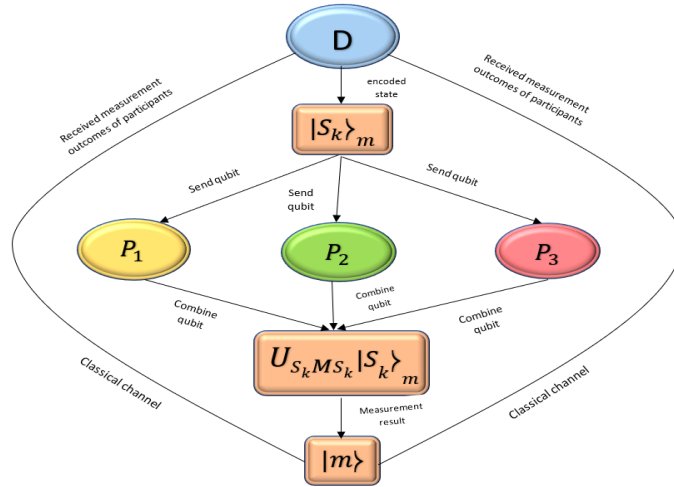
D

Received measurement outcomes of participants

encoded state

Received measurement outcomes of participants

$|S_k\rangle_m$

Send qubit

Send qubit

Send qubit

$P_1$

$P_2$

$P_3$

Combine qubit

Combine qubit

Combine qubit

$U_{S_k M S_k}|S_k\rangle_m$

Classical channel

Measurement result

Classical channel

$|m\rangle$